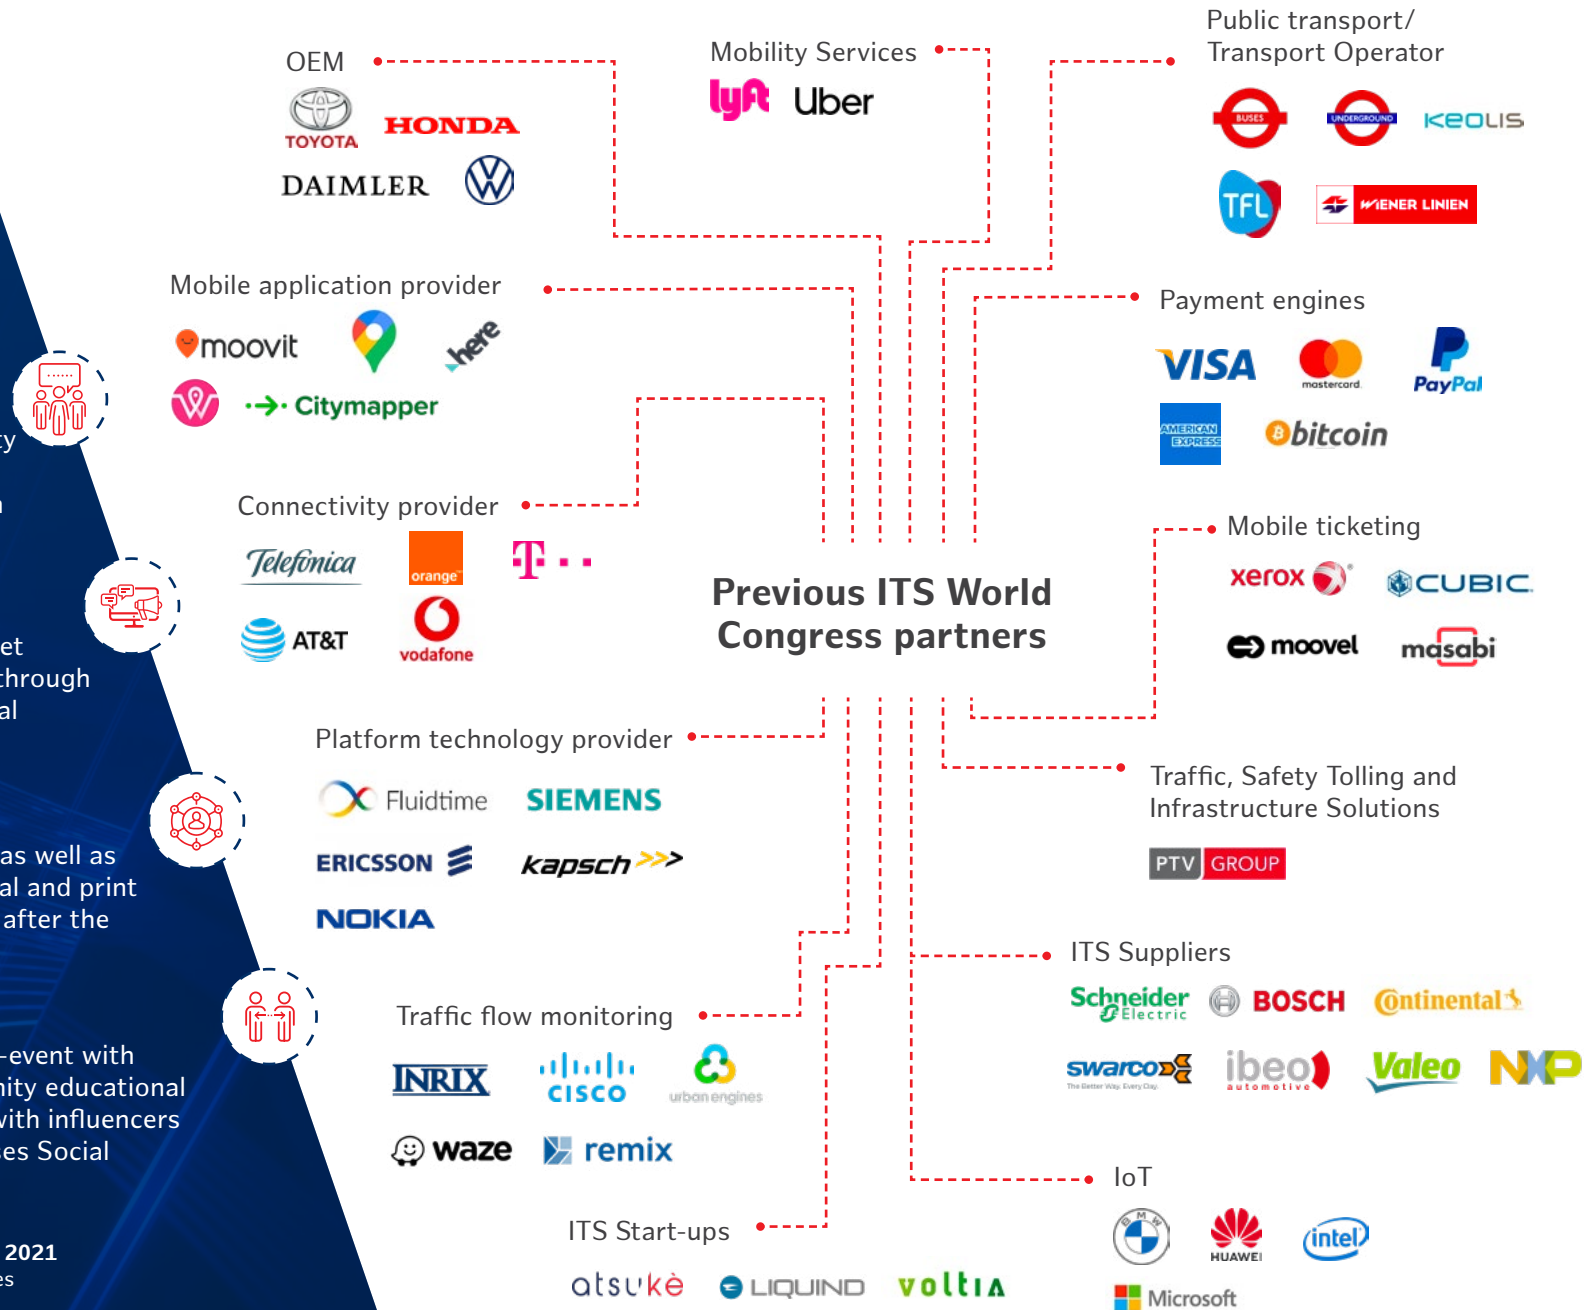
OEM
TOYOTA
HONDA
DAIMLER

Mobility Services
lyft
Uber

Public transport/
Transport Operator
BUSES
UNDERGROUND
KEOLIS
TFL
WIENER LINIEN

Mobile application provider
moovit
here
Citymapper

Payment engines
VISA
mastercard
PayPal
AMERICAN EXPRESS
bitcoin

ty

n

Connectivity provider
Telefonica
orange
T · ·
AT&T
vodafone

Previous ITS World Congress partners

Mobile ticketing
xerox
CUBIC
moovel
masabi

et
through
al

Platform technology provider
Fluidtime
SIEMENS
ERICSSON
kapsch
NOKIA

Traffic, Safety Tolling and Infrastructure Solutions
PTV GROUP

as well as
al and print
after the

ITS Suppliers
Schneider Electric
BOSCH
Ontinental
swarco
The Better Way. Every Day.
ibeo automotive
Valeo
NXP

Traffic flow monitoring
INRIX
CISCO
urban engines
waze
remix

-event with
nity educational
with influencers
es Social

IoT
HUAWEI
intel
Microsoft

ITS Start-ups
atsuke
LIQUIND
voltia

2021
es